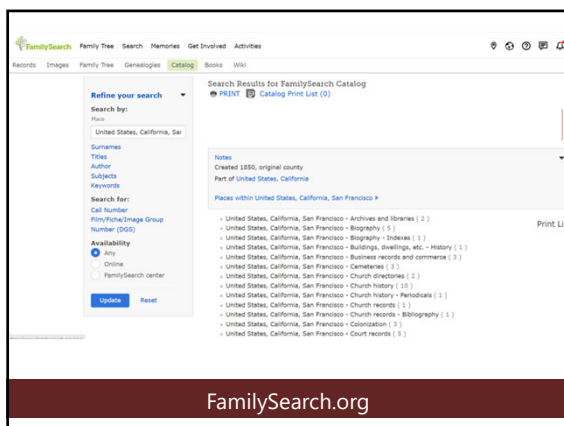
FamilySearch Family Tree Search Memories Get Involved Activities

Records Images Family Tree Genealogies Catalog Books Wiki

Refine your search

Search by:

Place

United States, California, Sar

Surnames
Titles
Author
Subjects
Keywords

Search for:

Call Number
Film/Fiche/Image Group Number (DGS)

Availability

Any
Online
FamilySearch center

Update Reset

Search Results for FamilySearch Catalog

PRINT Catalog Print List (0)

Notes
Created 1850, original county
Part of United States, California

Places within United States, California, San Francisco

Print Li

- United States, California, San Francisco - Archives and libraries ( 2 )
- United States, California, San Francisco - Biography ( 5 )
- United States, California, San Francisco - Biography - Indexes ( 1 )
- United States, California, San Francisco - Buildings, dwellings, etc. - History ( 1 )
- United States, California, San Francisco - Business records and commerce ( 3 )
- United States, California, San Francisco - Cemeteries ( 3 )
- United States, California, San Francisco - Church directories ( 2 )
- United States, California, San Francisco - Church history ( 10 )
- United States, California, San Francisco - Church history - Periodicals ( 1 )
- United States, California, San Francisco - Church records ( 1 )
- United States, California, San Francisco - Church records - Bibliography ( 1 )
- United States, California, San Francisco - Colonization ( 3 )
- United States, California, San Francisco - Court records ( 5 )

FamilySearch.org